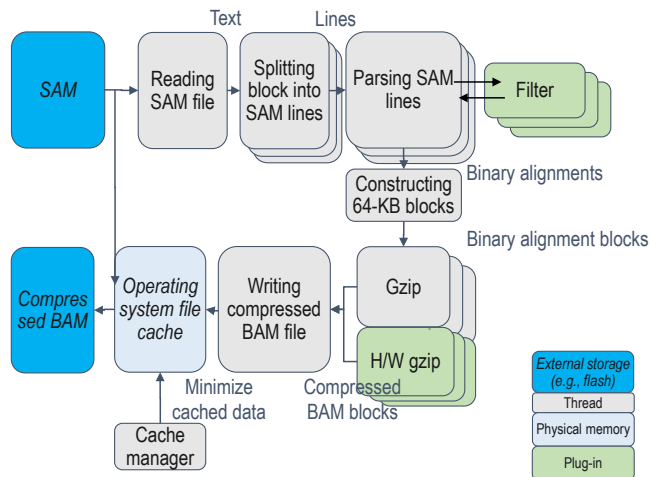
Text
Lines
SAM
Reading SAM file
Splitting block into SAM lines
Parsing SAM lines
Filter
Binary alignments
Constructing 64-KB blocks
Binary alignment blocks
Compres sed BAM
Operating system file cache
Writing compressed BAM file
Gzip
H/W gzip
Minimize cached data
Compressed BAM blocks
Cache manager
External storage (e.g., flash)
Thread
Physical memory
Plug-in